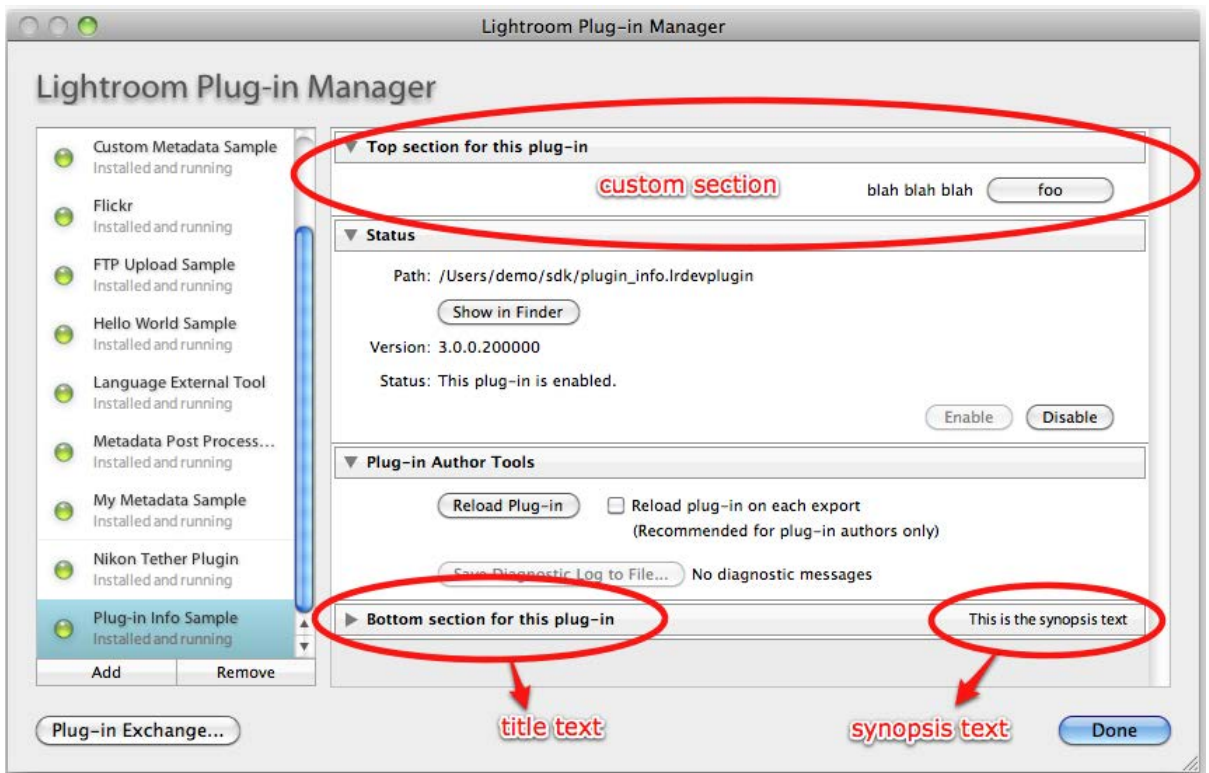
Lightroom Plug-in Manager

Lightroom Plug-in Manager

Custom Metadata Sample
Installed and running

Flickr
Installed and running

FTP Upload Sample
Installed and running

Hello World Sample
Installed and running

Language External Tool
Installed and running

Metadata Post Process…
Installed and running

My Metadata Sample
Installed and running

Nikon Tether Plugin
Installed and running

Plug-in Info Sample
Installed and running

Add Remove

Top section for this plug-in

custom section

blah blah blah foo

Status

Path: /Users/demo/sdk/plugin_info.lrdevplugin

Show in Finder

Version: 3.0.0.200000

Status: This plug-in is enabled.

Enable Disable

Plug-in Author Tools

Reload Plug-in Reload plug-in on each export (Recommended for plug-in authors only)

Save Diagnostic Log to File... No diagnostic messages

Bottom section for this plug-in

This is the synopsis text

title text

synopsis text

Plug-in Exchange...

Done